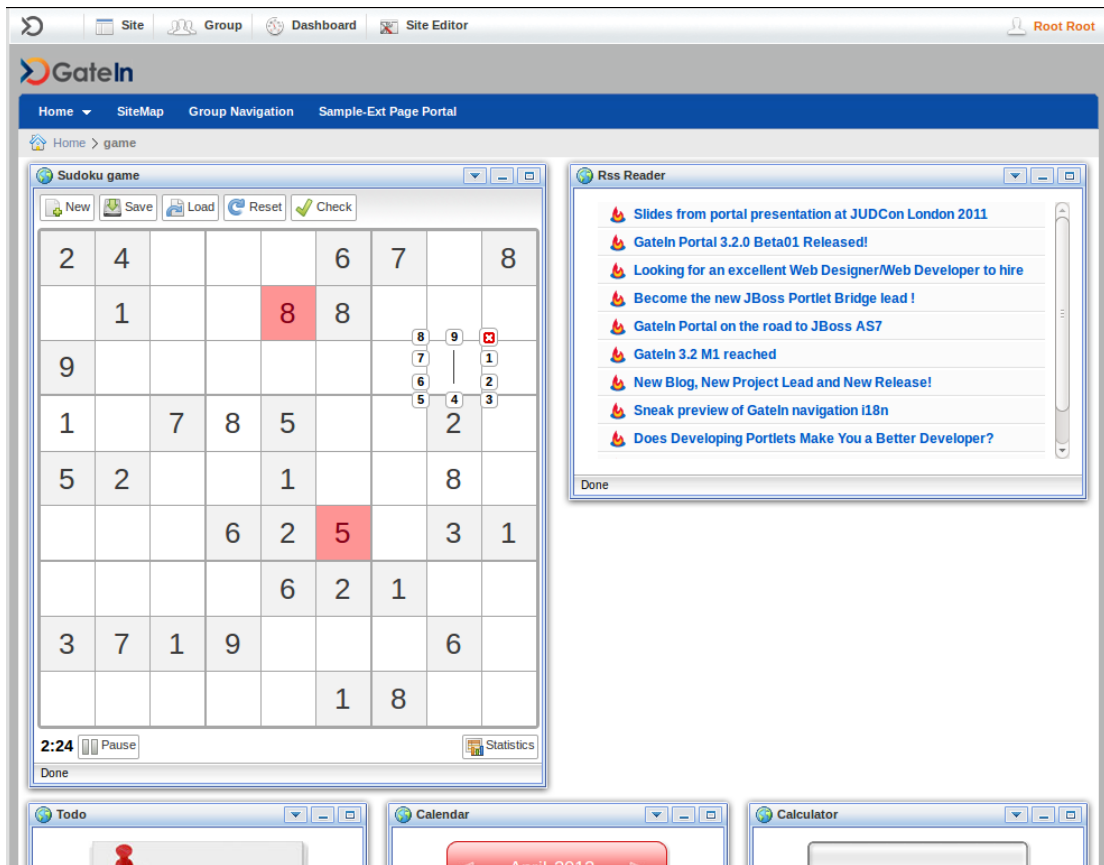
Site Group Dashboard Site Editor Root Root

GateIn

Home SiteMap Group Navigation Sample-Ext Page Portal

Home > game

Sudoku game

New Save Load Reset Check

| 2 | 4 | | | | 6 | 7 | | 8 |
|---|---|---|---|---|---|---|---|---|
| | 1 | | | 8 | 8 | | | |
| 9 | | | | | | | | |
| 1 | | 7 | 8 | 5 | | | 2 | |
| 5 | 2 | | | 1 | | | 8 | |
| | | | 6 | 2 | 5 | | 3 | 1 |
| | | | | 6 | 2 | 1 | | |
| 3 | 7 | 1 | 9 | | | | 6 | |
| | | | | | 1 | 8 | | |

8 9
7 1
6 2
5 4 3

2:24 Pause Statistics

Done

Rss Reader

Slides from portal presentation at JUDCon London 2011
GateIn Portal 3.2.0 Beta01 Released!
Looking for an excellent Web Designer/Web Developer to hire
Become the new JBoss Portlet Bridge lead !
GateIn Portal on the road to JBoss AS7
GateIn 3.2 M1 reached
New Blog, New Project Lead and New Release!
Sneak preview of GateIn navigation i18n
Does Developing Portlets Make You a Better Developer?

Done

Todo

Calendar

Calculator